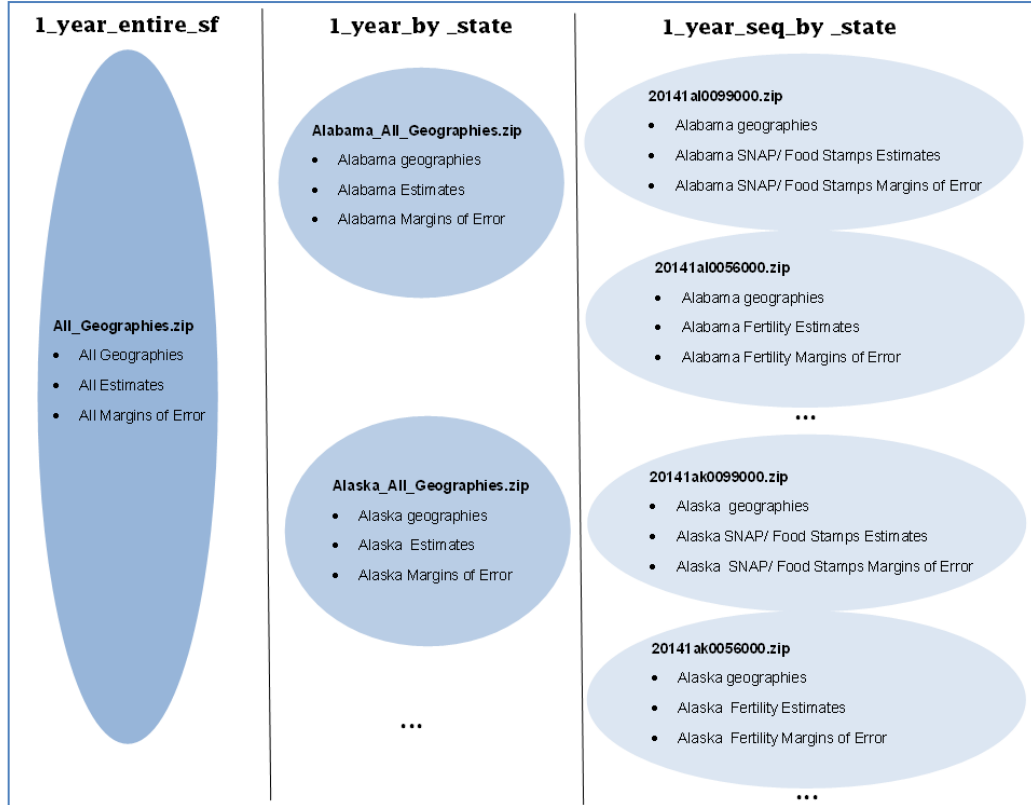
1_year_entire_sf

All_Geographies.zip
- All Geographies
- All Estimates
- All Margins of Error

1_year_by _state

Alabama_All_Geographies.zip
- Alabama geographies
- Alabama Estimates
- Alabama Margins of Error

Alaska_All_Geographies.zip
- Alaska geographies
- Alaska Estimates
- Alaska Margins of Error

...

1_year_seq_by _state

20141al0099000.zip
- Alabama geographies
- Alabama SNAP/ Food Stamps Estimates
- Alabama SNAP/ Food Stamps Margins of Error

20141al0056000.zip
- Alabama geographies
- Alabama Fertility Estimates
- Alabama Fertility Margins of Error

...

20141ak0099000.zip
- Alaska geographies
- Alaska SNAP/ Food Stamps Estimates
- Alaska SNAP/ Food Stamps Margins of Error

20141ak0056000.zip
- Alaska geographies
- Alaska Fertility Estimates
- Alaska Fertility Margins of Error

...